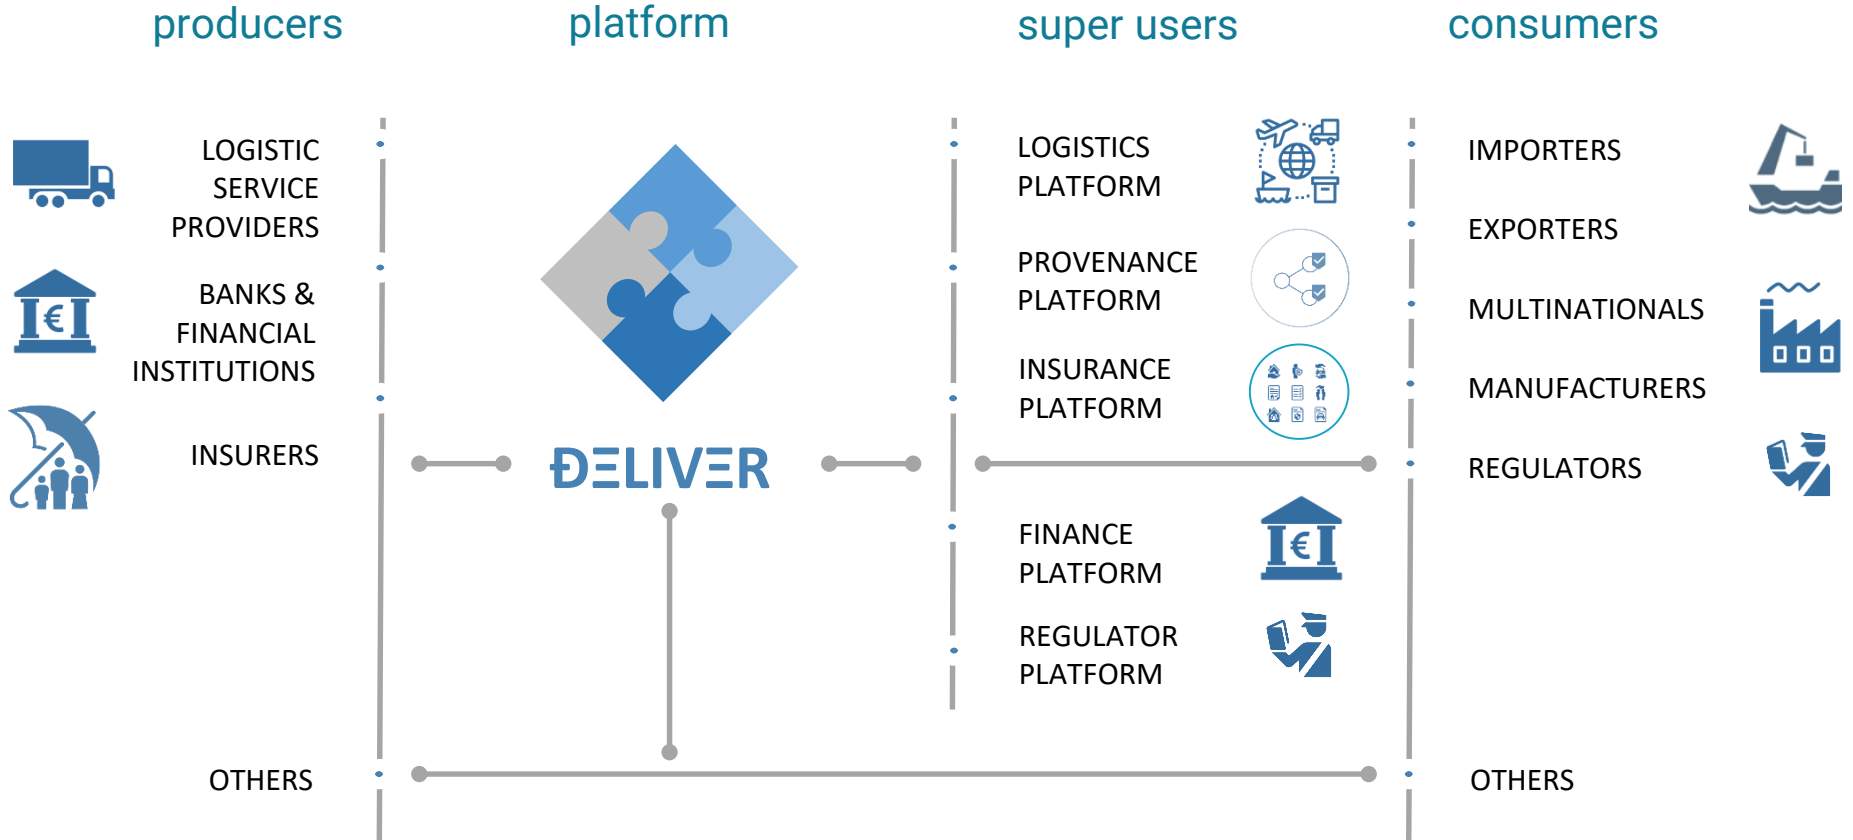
producers

platform

super users

consumers

LOGISTIC SERVICE PROVIDERS

BANKS & FINANCIAL INSTITUTIONS

INSURERS

OTHERS

ĐΞLIVΞR

LOGISTICS PLATFORM

PROVENANCE PLATFORM

INSURANCE PLATFORM

FINANCE PLATFORM

REGULATOR PLATFORM

IMPORTERS

EXPORTERS

MULTINATIONALS

MANUFACTURERS

REGULATORS

OTHERS